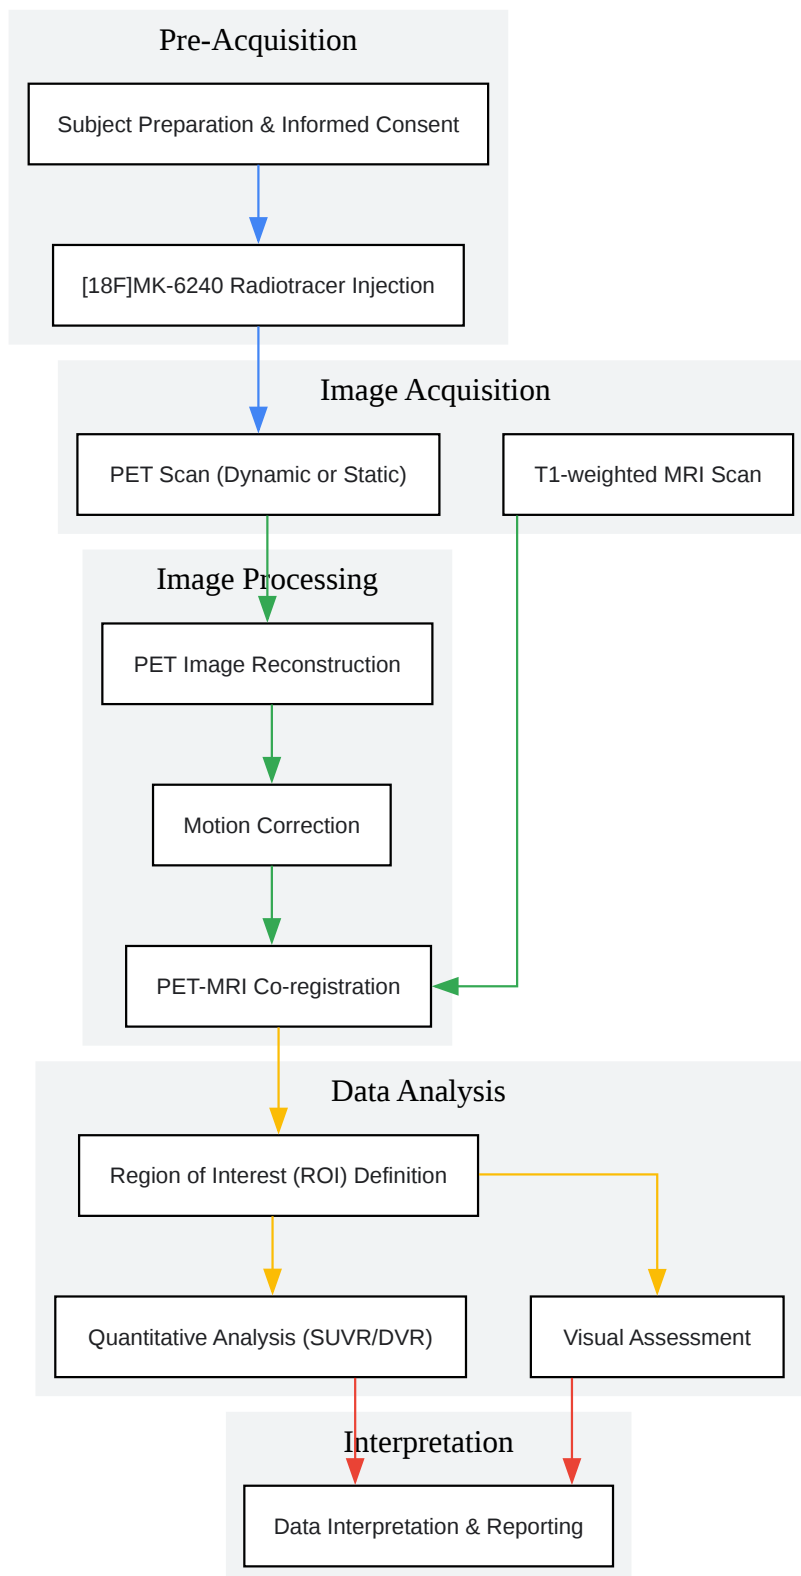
Pre-Acquisition

Subject Preparation & Informed Consent

[18F]MK-6240 Radiotracer Injection

Image Acquisition

PET Scan (Dynamic or Static)

T1-weighted MRI Scan

Image Processing

PET Image Reconstruction

Motion Correction

PET-MRI Co-registration

Data Analysis

Region of Interest (ROI) Definition

Quantitative Analysis (SUVR/DVR)

Visual Assessment

Interpretation

Data Interpretation & Reporting